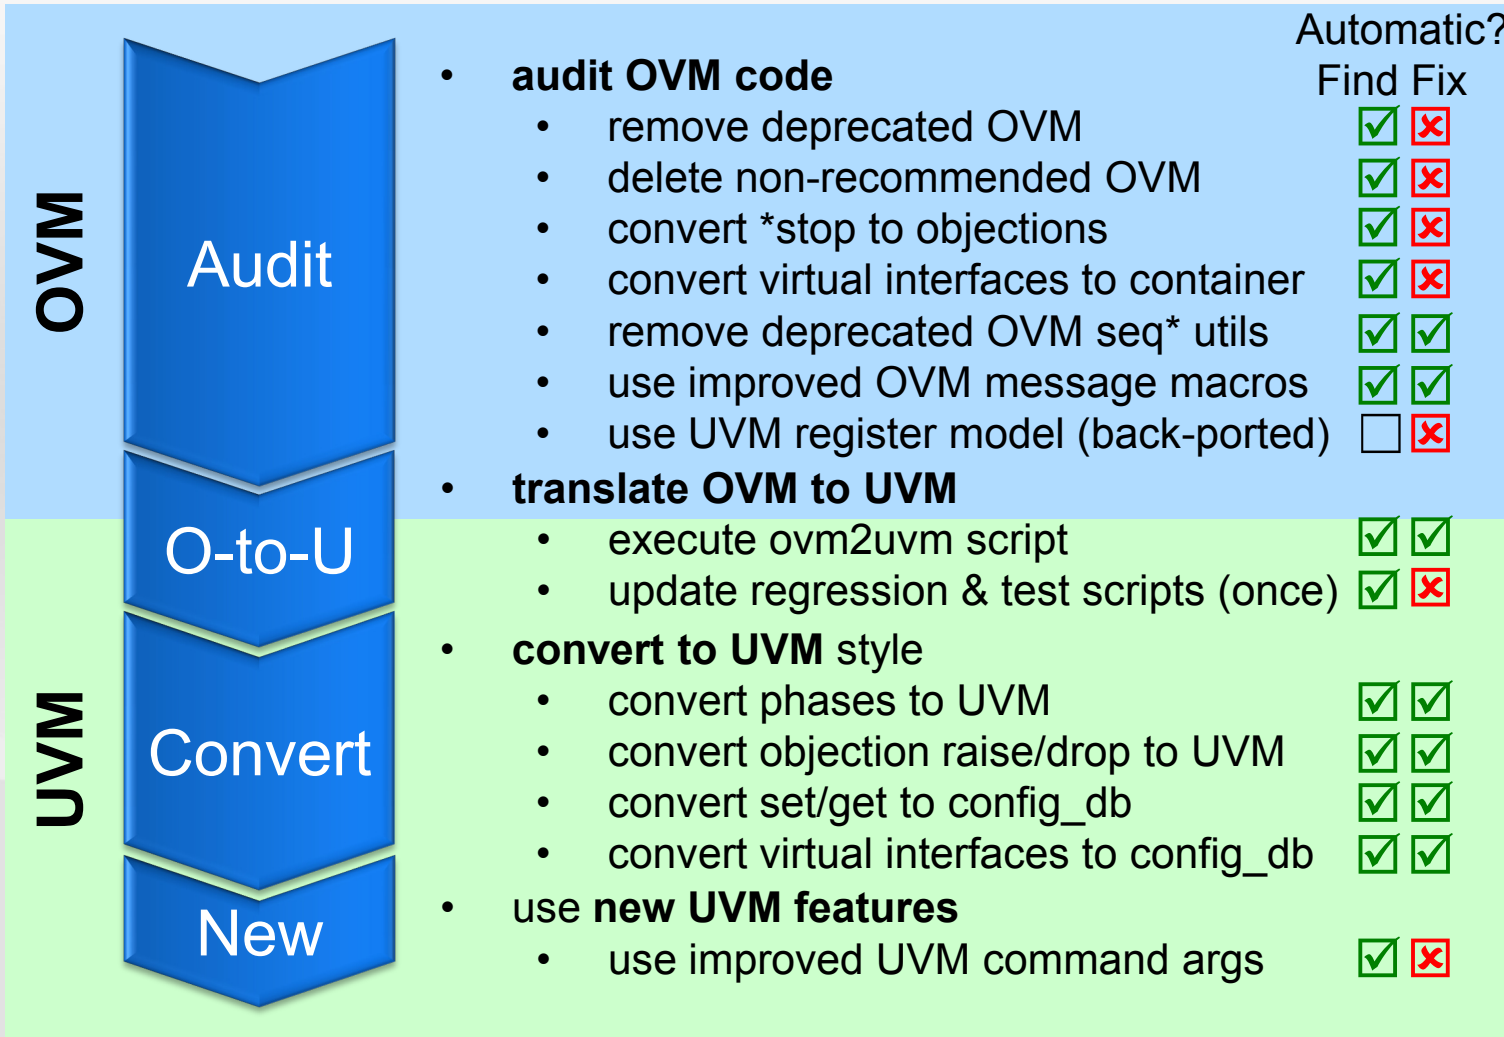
OVM

UVM

Audit

O-to-U

Convert

New

Automatic?
Find Fix

- audit OVM code
  - remove deprecated OVM ☑ ☒
  - delete non-recommended OVM ☑ ☒
  - convert *stop to objections ☑ ☒
  - convert virtual interfaces to container ☑ ☒
  - remove deprecated OVM seq* utils ☑ ☑
  - use improved OVM message macros ☑ ☑
  - use UVM register model (back-ported) ☐ ☒
- translate OVM to UVM
  - execute ovm2uvm script ☑ ☑
  - update regression & test scripts (once) ☑ ☒
- convert to UVM style
  - convert phases to UVM ☑ ☑
  - convert objection raise/drop to UVM ☑ ☑
  - convert set/get to config_db ☑ ☑
  - convert virtual interfaces to config_db ☑ ☑
- use new UVM features
  - use improved UVM command args ☑ ☒